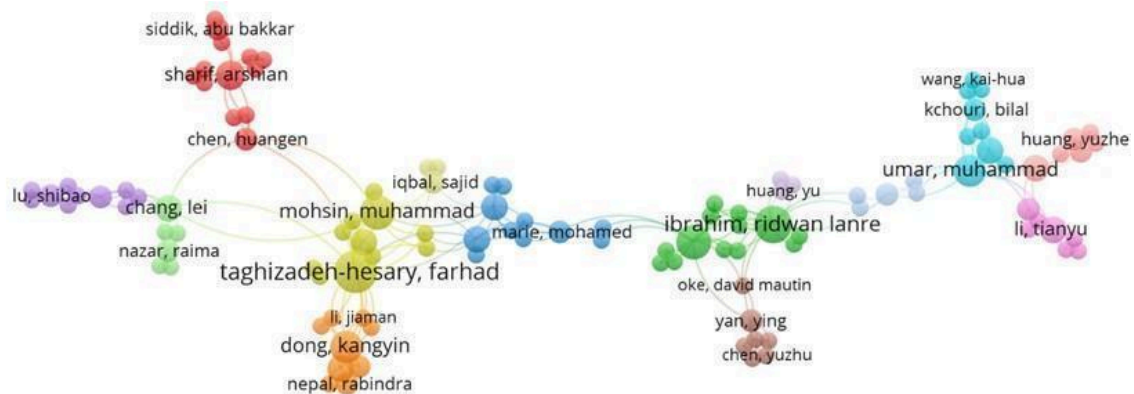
siddik, abu bakkar
sharif, arshian
chen, huangen
wang, kai-hua
kchouri, bilal
huang, yuzhe
umar, muhammad
huang, yu
iqbal, sajid
lu, shibao
chang, lei
mohsin, muhammad
ibrahim, ridwan lanre
marie, mohamed
li, tianyu
nazar, raima
taghizadeh-hesary, farhad
oke, david mautin
li, jiaman
yan, ying
dong, kangyin
chen, yuzhu
nepal, rabindra